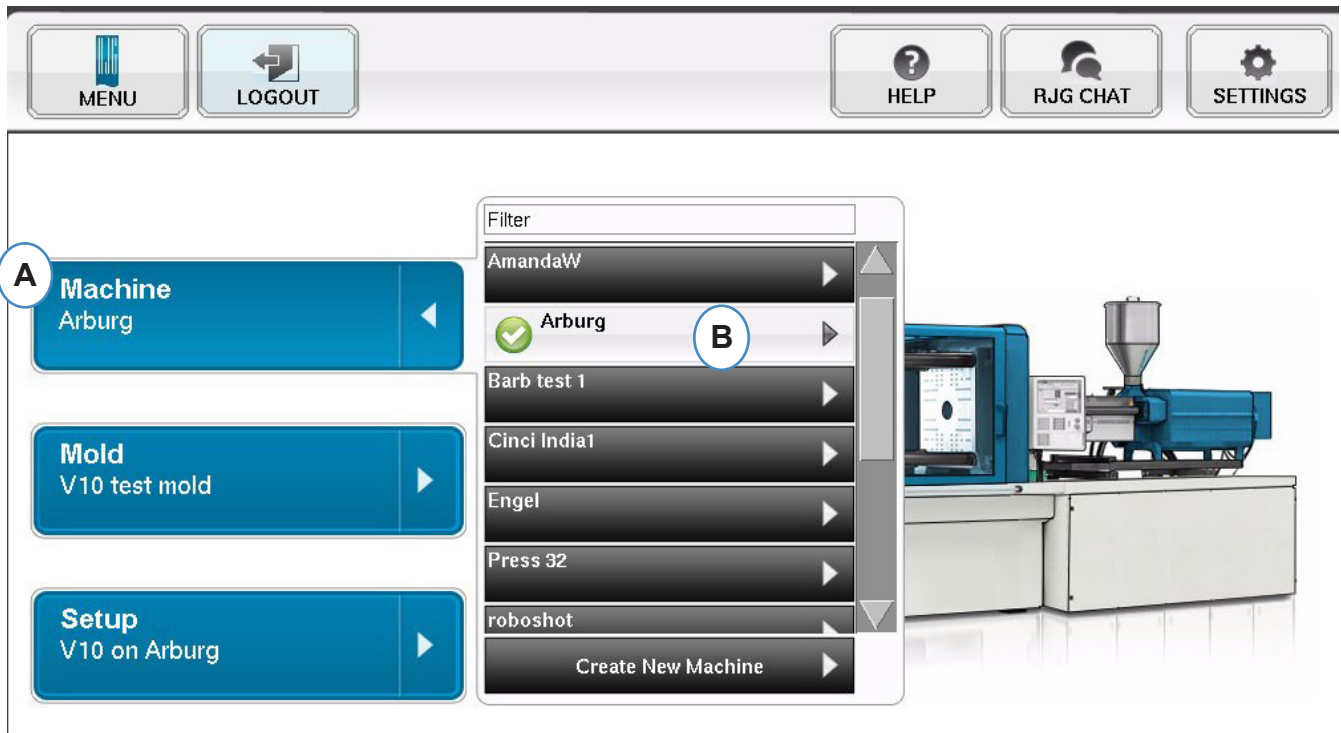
MENU

LOGOUT

HELP

RJG CHAT

SETTINGS

Filter

A

Machine
Arburg

AmandaW

Arburg

B

Barb test 1

Cinci India1

Engel

Press 32

roboshot

Create New Machine

Mold
V10 test mold

Setup
V10 on Arburg